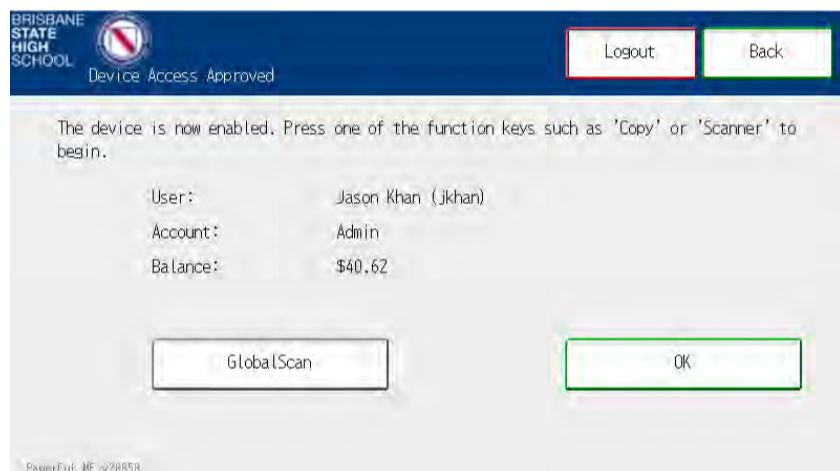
BRISBANE STATE HIGH SCHOOL

Device Access Approved

Logout

Back

The device is now enabled. Press one of the function keys such as 'Copy' or 'Scanner' to begin.

| User: | Jason Khan (jkhan) |
|---|---|
| Account: | Admin |
| Balance: | \$40.62 |

GlobalScan

OK

PaperCut MF v28858